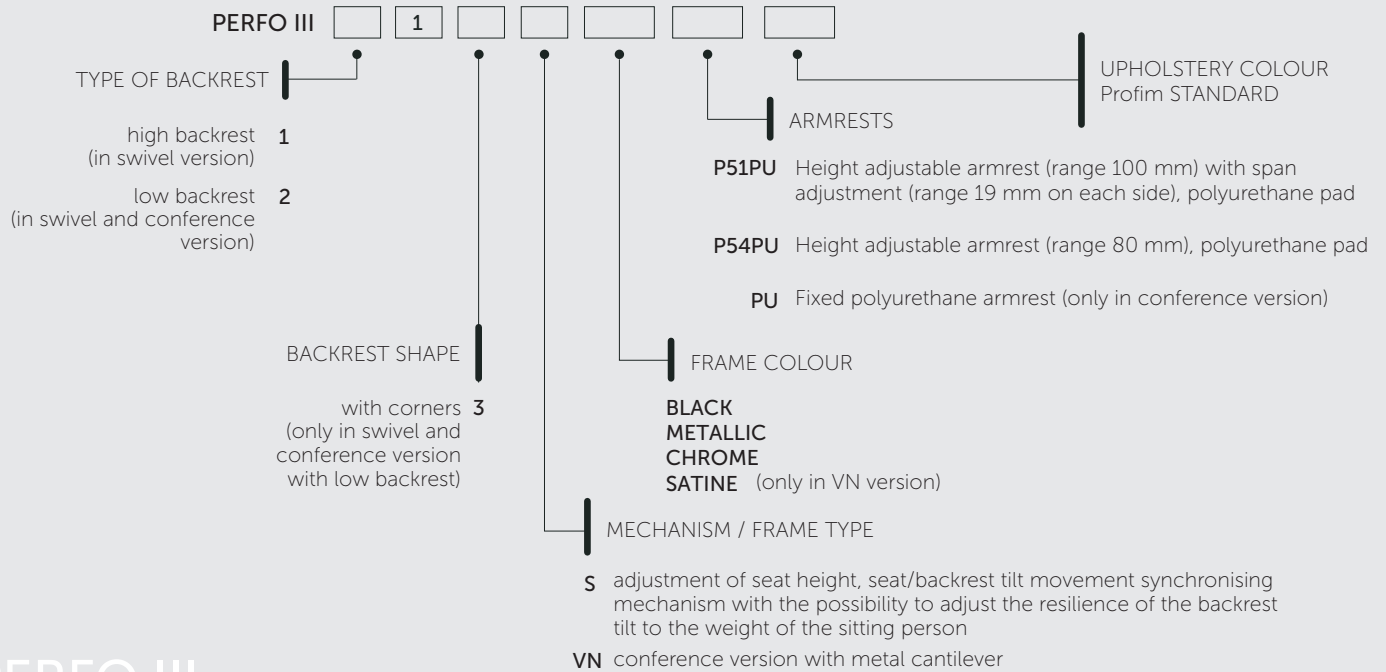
PERFO III 1

TYPE OF BACKREST

high backrest (in swivel version) 1

low backrest (in swivel and conference version) 2

UPHOLSTERY COLOUR
Profim STANDARD

ARMRESTS

P51PU Height adjustable armrest (range 100 mm) with span adjustment (range 19 mm on each side), polyurethane pad

P54PU Height adjustable armrest (range 80 mm), polyurethane pad

PU Fixed polyurethane armrest (only in conference version)

BACKREST SHAPE

with corners (only in swivel and conference version with low backrest) 3

FRAME COLOUR

BLACK
METALLIC
CHROME
SATINE (only in VN version)

MECHANISM / FRAME TYPE

S adjustment of seat height, seat/backrest tilt movement synchronising mechanism with the possibility to adjust the resilience of the backrest tilt to the weight of the sitting person

VN conference version with metal cantilever

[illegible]